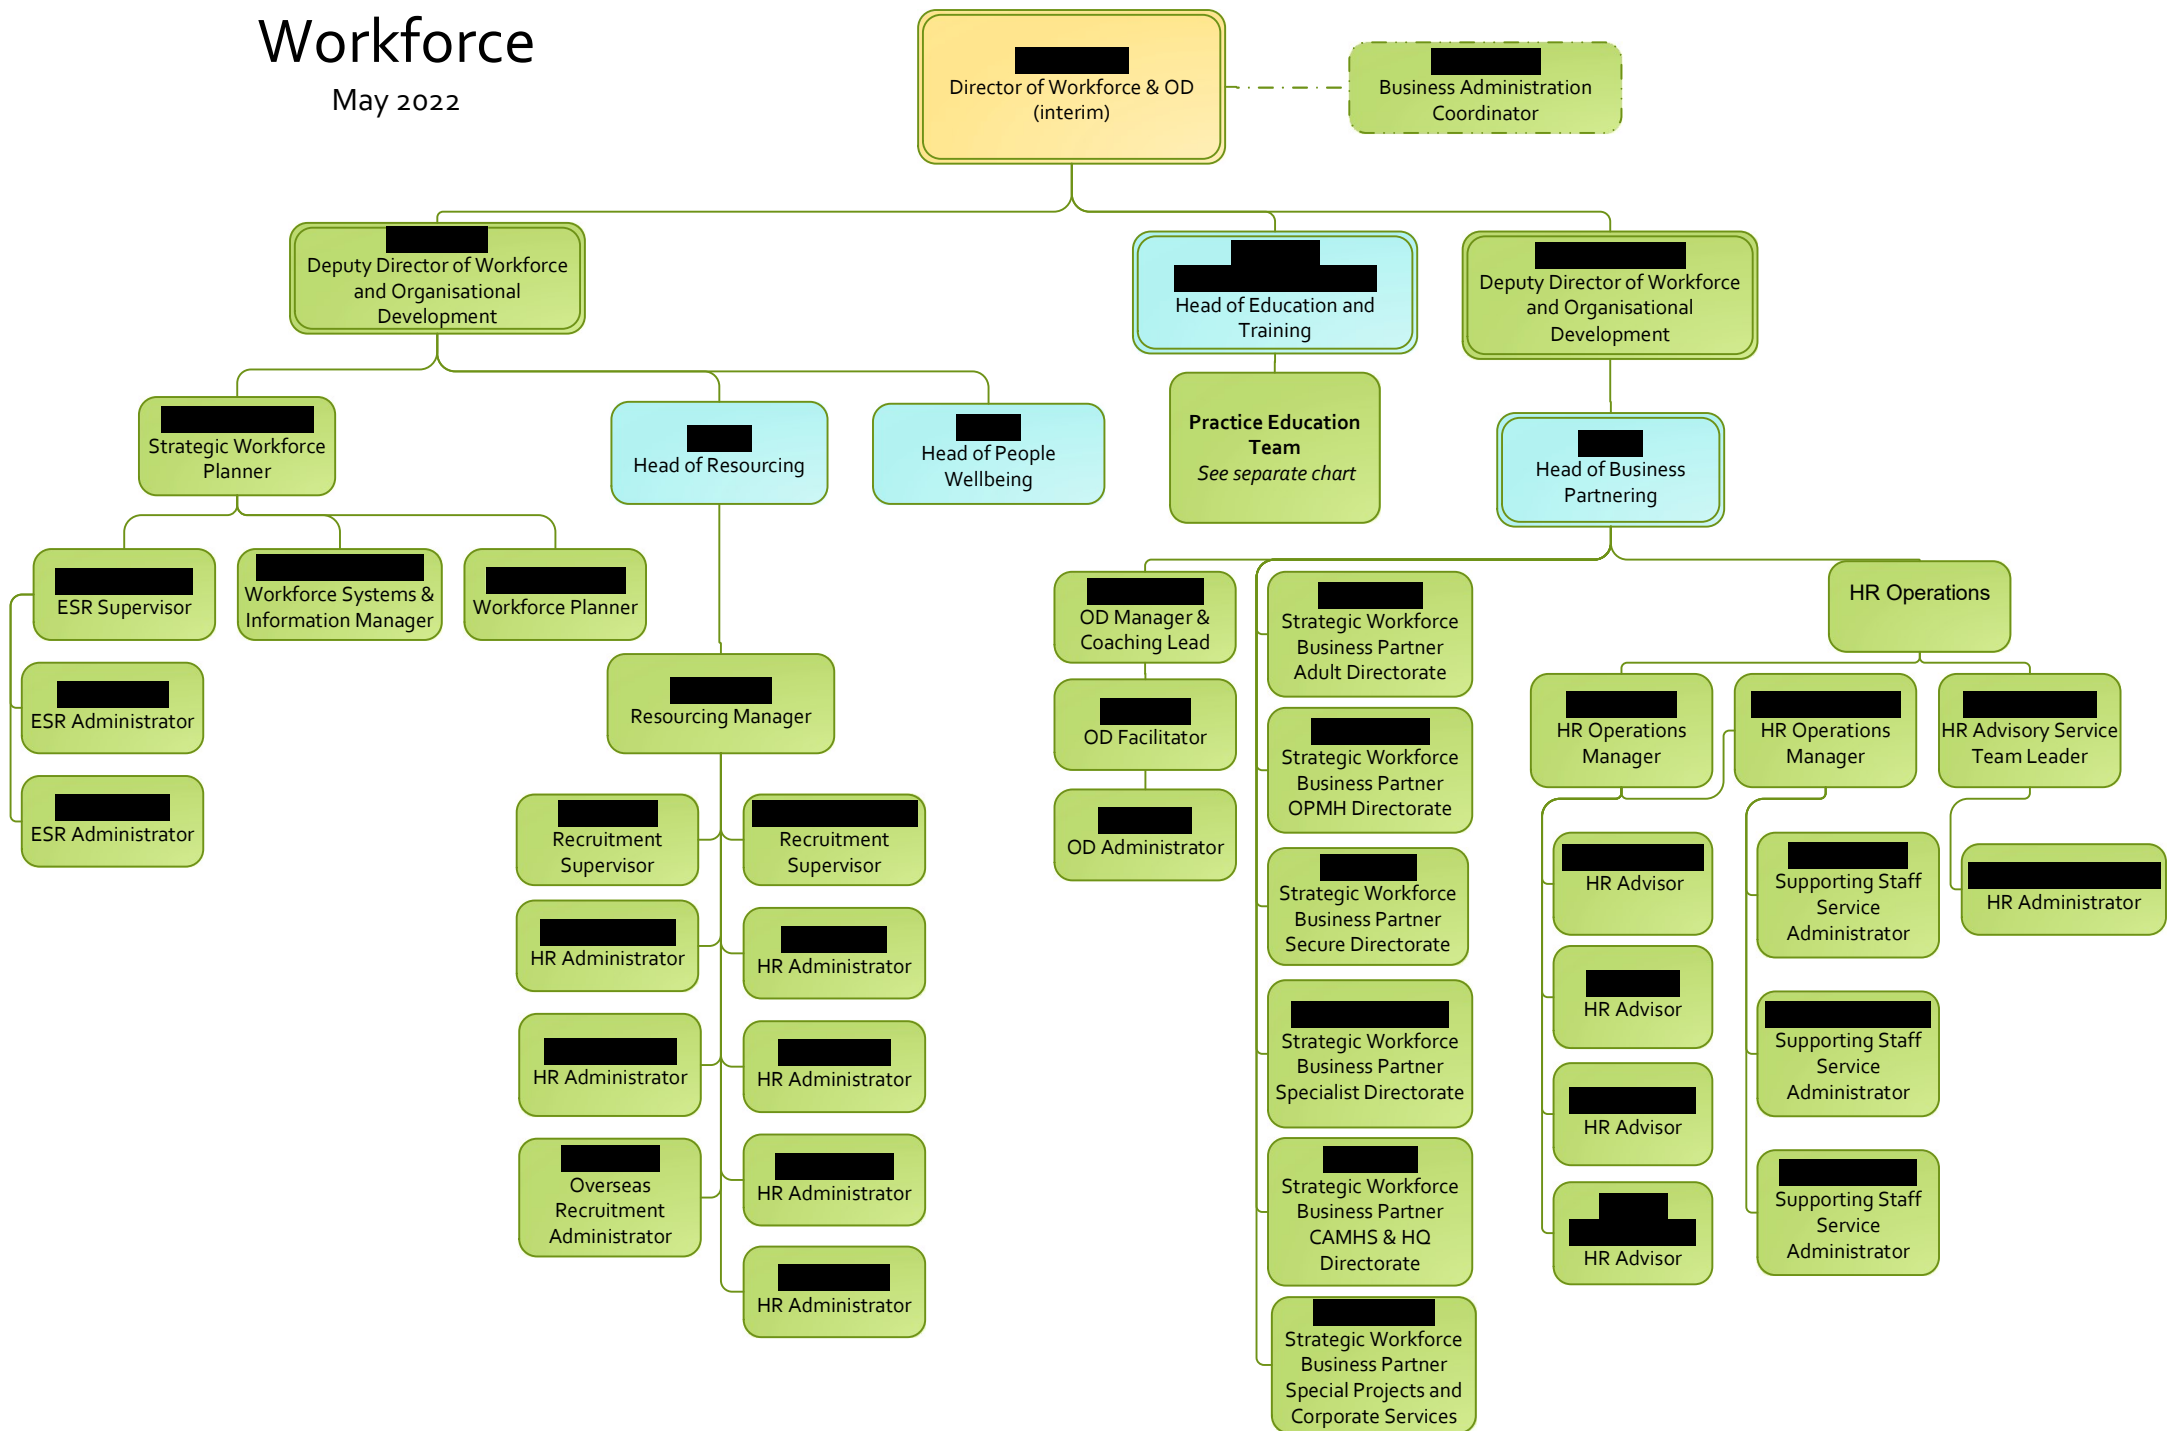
Workforce
May 2022

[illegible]
Director of Workforce & OD (interim)

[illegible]
Business Administration Coordinator

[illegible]
Deputy Director of Workforce and Organisational Development

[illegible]
Head of Education and Training

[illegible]
Deputy Director of Workforce and Organisational Development

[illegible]
Strategic Workforce Planner

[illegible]
Head of Resourcing

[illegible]
Head of People Wellbeing

Practice Education Team
See separate chart

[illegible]
Head of Business Partnering

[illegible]
ESR Supervisor

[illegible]
Workforce Systems & Information Manager

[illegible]
Workforce Planner

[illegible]
ESR Administrator

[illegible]
ESR Administrator

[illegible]
Resourcing Manager

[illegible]
Recruitment Supervisor

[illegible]
Recruitment Supervisor

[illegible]
HR Administrator

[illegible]
HR Administrator

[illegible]
HR Administrator

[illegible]
HR Administrator

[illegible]
Overseas Recruitment Administrator

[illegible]
HR Administrator

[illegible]
HR Administrator

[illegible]
OD Manager & Coaching Lead

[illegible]
OD Facilitator

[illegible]
OD Administrator

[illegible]
Strategic Workforce Business Partner Adult Directorate

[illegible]
Strategic Workforce Business Partner OPMH Directorate

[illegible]
Strategic Workforce Business Partner Secure Directorate

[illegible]
Strategic Workforce Business Partner Specialist Directorate

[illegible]
Strategic Workforce Business Partner CAMHS & HQ Directorate

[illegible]
Strategic Workforce Business Partner Special Projects and Corporate Services

HR Operations

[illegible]
HR Operations Manager

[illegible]
HR Operations Manager

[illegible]
HR Advisory Service Team Leader

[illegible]
HR Advisor

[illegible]
HR Advisor

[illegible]
HR Advisor

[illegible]
HR Advisor

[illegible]
Supporting Staff Service Administrator

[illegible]
Supporting Staff Service Administrator

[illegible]
Supporting Staff Service Administrator

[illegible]
HR Administrator